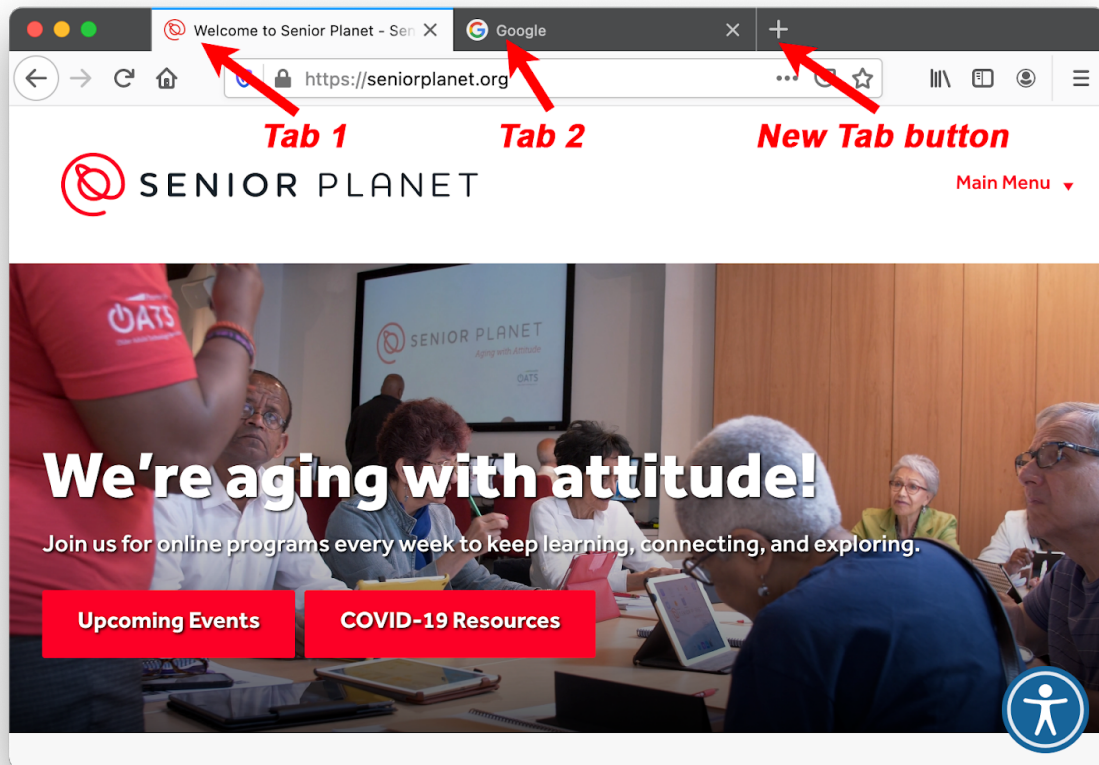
Welcome to Senior Planet - Sen
Google
https://seniorplanet.org
Tab 1
Tab 2
New Tab button
SENIOR PLANET
Main Menu
OATS
SENIOR PLANET
Aging with Attitude
OATS
We're aging with attitude!
Join us for online programs every week to keep learning, connecting, and exploring.
Upcoming Events
COVID-19 Resources